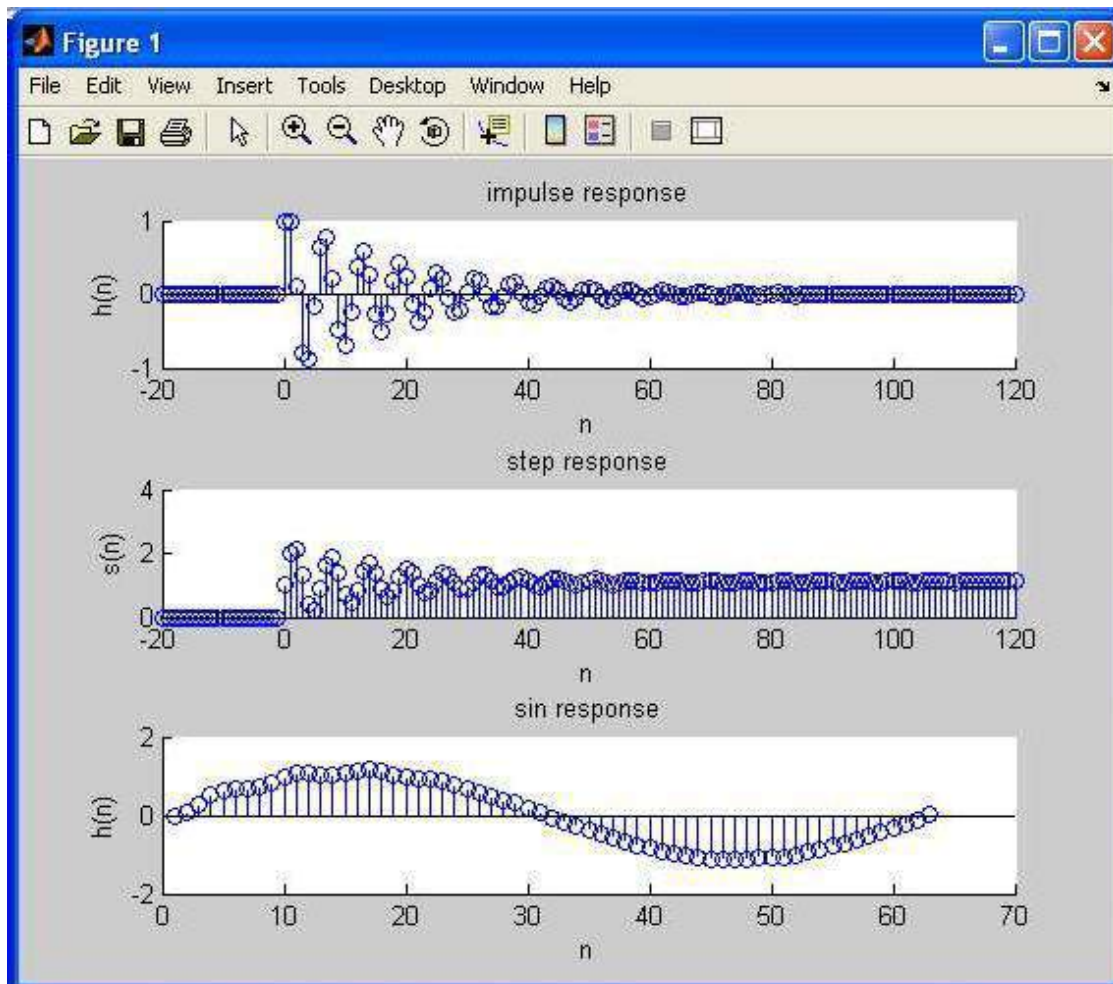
Figure 1

File Edit View Insert Tools Desktop Window Help

impulse response

h(n)

1
0
-1

-20 0 20 40 60 80 100 120

n

step response

s(n)

4
2
0

-20 0 20 40 60 80 100 120

n

sin response

h(n)

2
0
-2

0 10 20 30 40 50 60 70

n